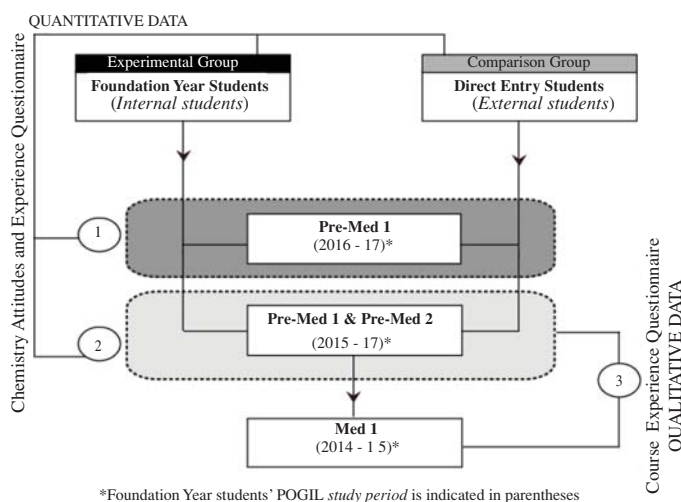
QUANTITATIVE DATA

Chemistry Attitudes and Experience Questionnaire

Experimental Group
Foundation Year Students
(Internal students)

Comparison Group
Direct Entry Students
(External students)

1

Pre-Med 1
(2016 - 17)*

2

Pre-Med 1 & Pre-Med 2
(2015 - 17)*

3

Med 1
(2014 - 1 5)*

Course Experience Questionnaire
QUALITATIVE DATA

*Foundation Year students' POGIL study period is indicated in parentheses